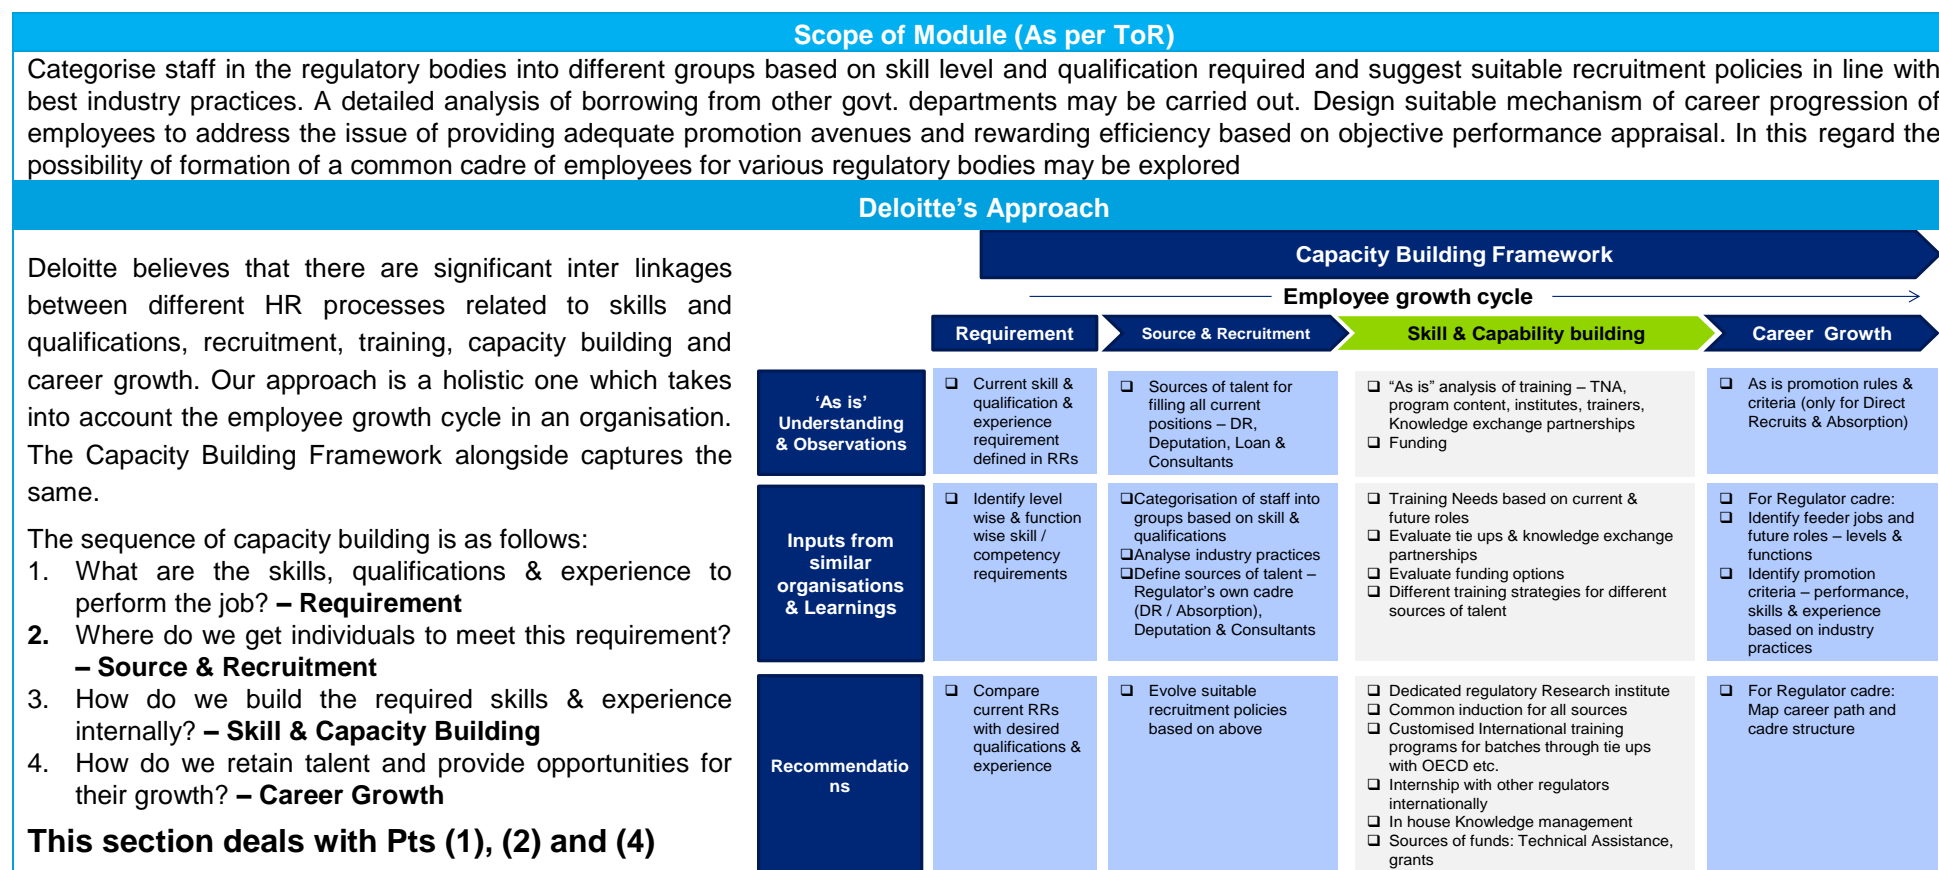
Scope of Module (As per ToR)

Categorise staff in the regulatory bodies into different groups based on skill level and qualification required and suggest suitable recruitment policies in line with best industry practices. A detailed analysis of borrowing from other govt. departments may be carried out. Design suitable mechanism of career progression of employees to address the issue of providing adequate promotion avenues and rewarding efficiency based on objective performance appraisal. In this regard the possibility of formation of a common cadre of employees for various regulatory bodies may be explored

Deloitte's Approach

Deloitte believes that there are significant inter linkages between different HR processes related to skills and qualifications, recruitment, training, capacity building and career growth. Our approach is a holistic one which takes into account the employee growth cycle in an organisation. The Capacity Building Framework alongside captures the same.

The sequence of capacity building is as follows:
1. What are the skills, qualifications & experience to perform the job? – Requirement
2. Where do we get individuals to meet this requirement? – Source & Recruitment
3. How do we build the required skills & experience internally? – Skill & Capacity Building
4. How do we retain talent and provide opportunities for their growth? – Career Growth

This section deals with Pts (1), (2) and (4)

Capacity Building Framework

Employee growth cycle

| | Requirement | Source & Recruitment | Skill & Capability building | Career Growth |
|---|---|---|---|---|
| 'As is' Understanding & Observations | ❑ Current skill & qualification & experience requirement defined in RRs | ❑ Sources of talent for filling all current positions – DR, Deputation, Loan & Consultants | ❑ "As is" analysis of training – TNA, program content, institutes, trainers, Knowledge exchange partnerships ❑ Funding | ❑ As is promotion rules & criteria (only for Direct Recruits & Absorption) |
| Inputs from similar organisations & Learnings | ❑ Identify level wise & function wise skill / competency requirements | ❑Categorisation of staff into groups based on skill & qualifications ❑Analyse industry practices ❑Define sources of talent – Regulator's own cadre (DR / Absorption), Deputation & Consultants | ❑ Training Needs based on current & future roles ❑ Evaluate tie ups & knowledge exchange partnerships ❑ Evaluate funding options ❑ Different training strategies for different sources of talent | ❑ For Regulator cadre: ❑ Identify feeder jobs and future roles – levels & functions ❑ Identify promotion criteria – performance, skills & experience based on industry practices |
| Recommendatio ns | ❑ Compare current RRs with desired qualifications & experience | ❑ Evolve suitable recruitment policies based on above | ❑ Dedicated regulatory Research institute ❑ Common induction for all sources ❑ Customised International training programs for batches through tie ups with OECD etc. ❑ Internship with other regulators internationally ❑ In house Knowledge management ❑ Sources of funds: Technical Assistance, grants | ❑ For Regulator cadre: Map career path and cadre structure |